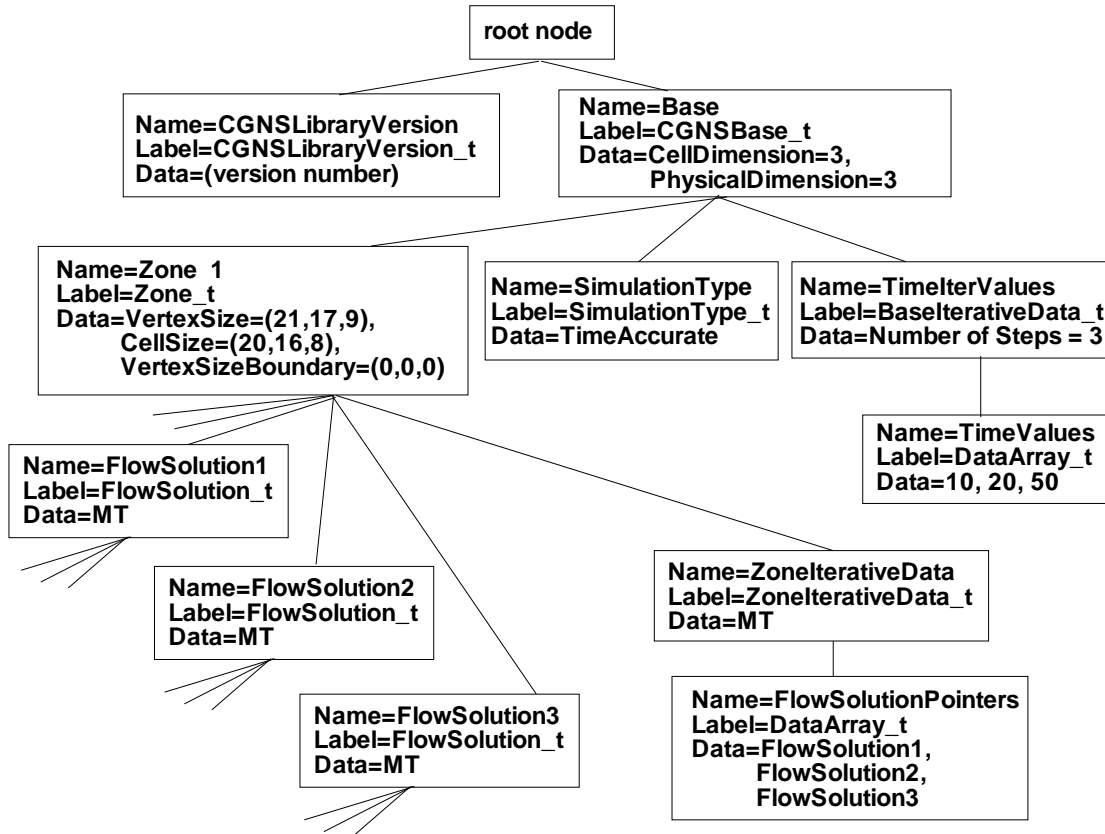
root node

Name=CGNSLibraryVersion
Label=CGNSLibraryVersion_t
Data=(version number)

Name=Base
Label=CGNSBase_t
Data=CellDimension=3,
PhysicalDimension=3

Name=Zone 1
Label=Zone_t
Data=VertexSize=(21,17,9),
CellSize=(20,16,8),
VertexSizeBoundary=(0,0,0)

Name=SimulationType
Label=SimulationType_t
Data=TimeAccurate

Name=TimeIterValues
Label=BaseIterativeData_t
Data=Number of Steps = 3

Name=TimeValues
Label=DataArray_t
Data=10, 20, 50

Name=FlowSolution1
Label=FlowSolution_t
Data=MT

Name=FlowSolution2
Label=FlowSolution_t
Data=MT

Name=ZoneIterativeData
Label=ZoneIterativeData_t
Data=MT

Name=FlowSolutionPointers
Label=DataArray_t
Data=FlowSolution1,
FlowSolution2,
FlowSolution3

Name=FlowSolution3
Label=FlowSolution_t
Data=MT